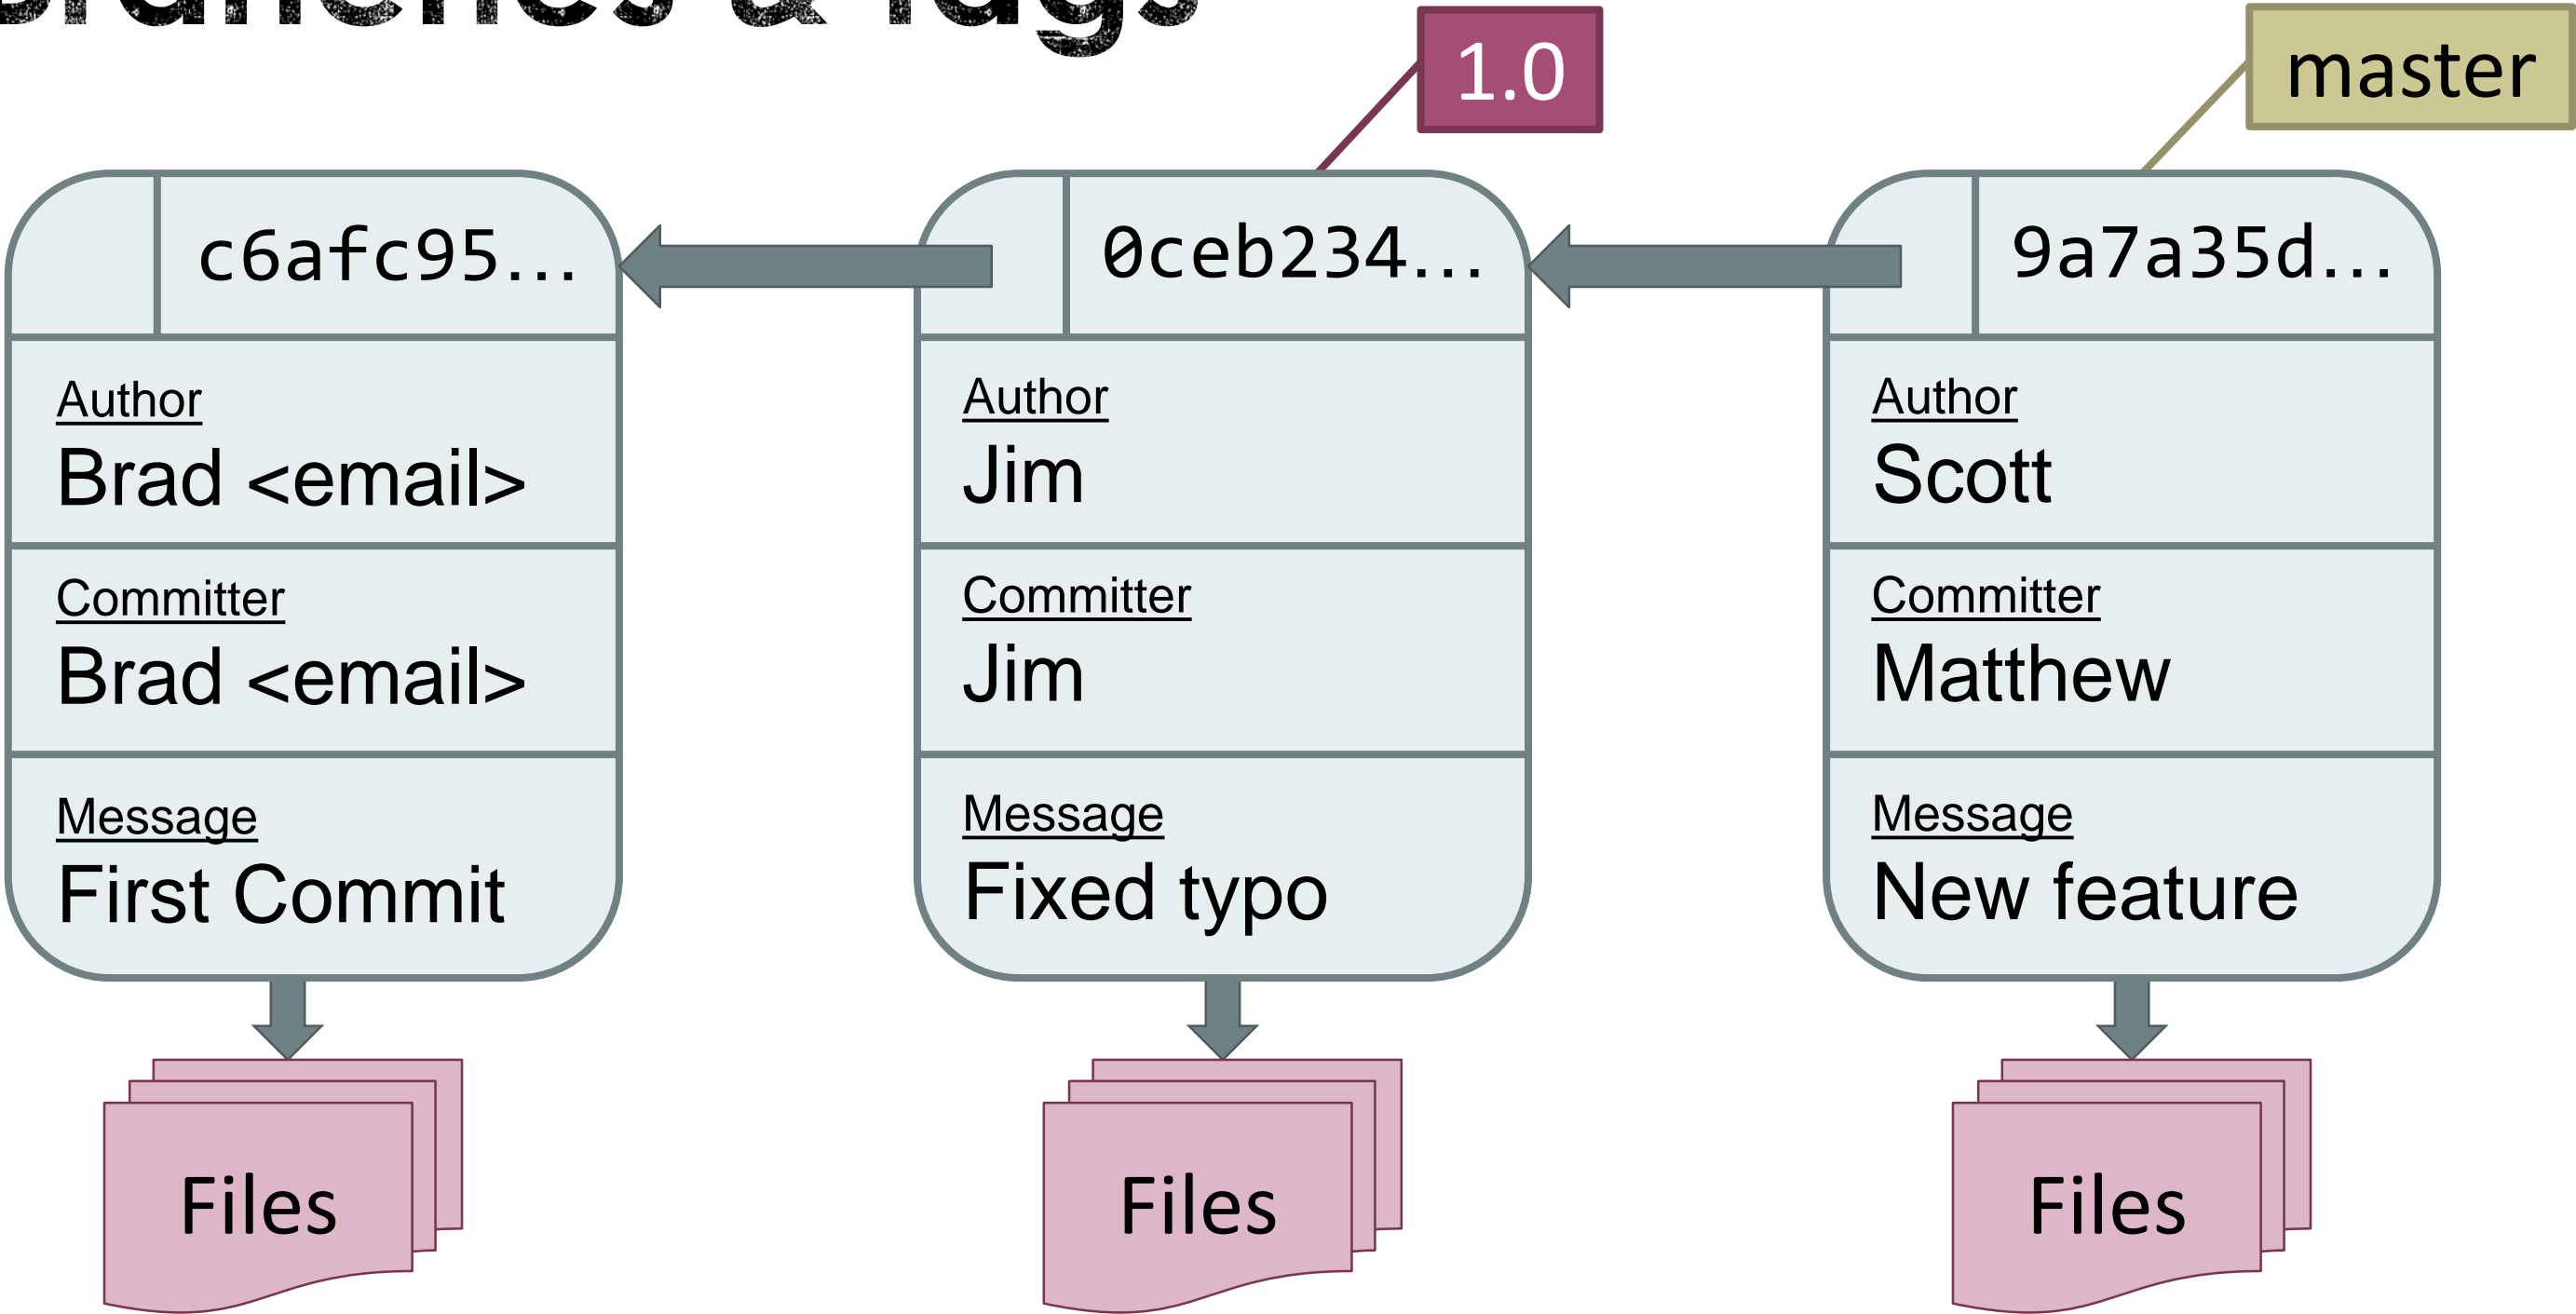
Branches & Tags

1.0

master

c6afc95...

Author
Brad <email>

Committer
Brad <email>

Message
First Commit

Files

0ceb234...

Author
Jim

Committer
Jim

Message
Fixed typo

Files

9a7a35d...

Author
Scott

Committer
Matthew

Message
New feature

Files